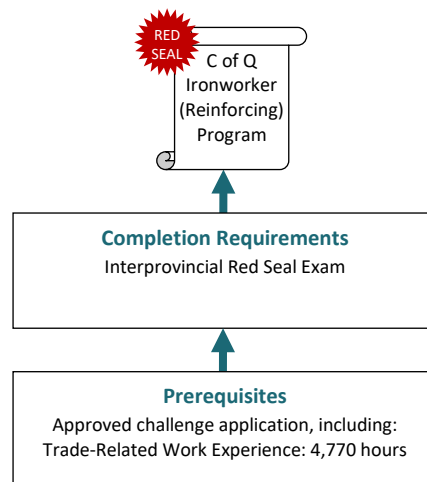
RED SEAL

C of Q Ironworker (Reinforcing) Program

Completion Requirements
Interprovincial Red Seal Exam

Prerequisites
Approved challenge application, including:
Trade-Related Work Experience: 4,770 hours